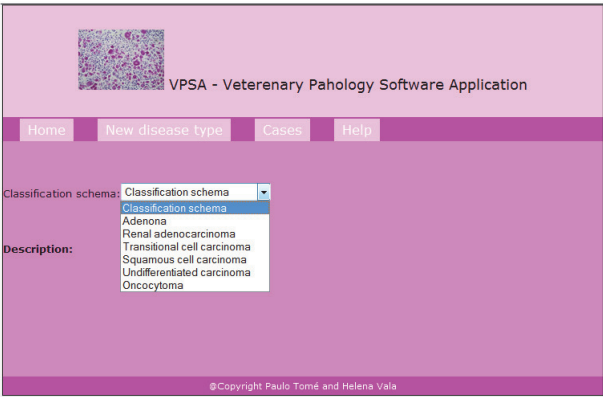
VPSA - Veterenary Pahology Software Application

Home New disease type Cases Help

Classification schema: Classification schema

Classification schema
Adenona
Renal adenocarcinoma
Transitional cell carcinoma
Squamous cell carcinoma
Undifferentiated carcinoma
Oncocytoma

Description:

@Copyright Paulo Tomé and Helena Vala